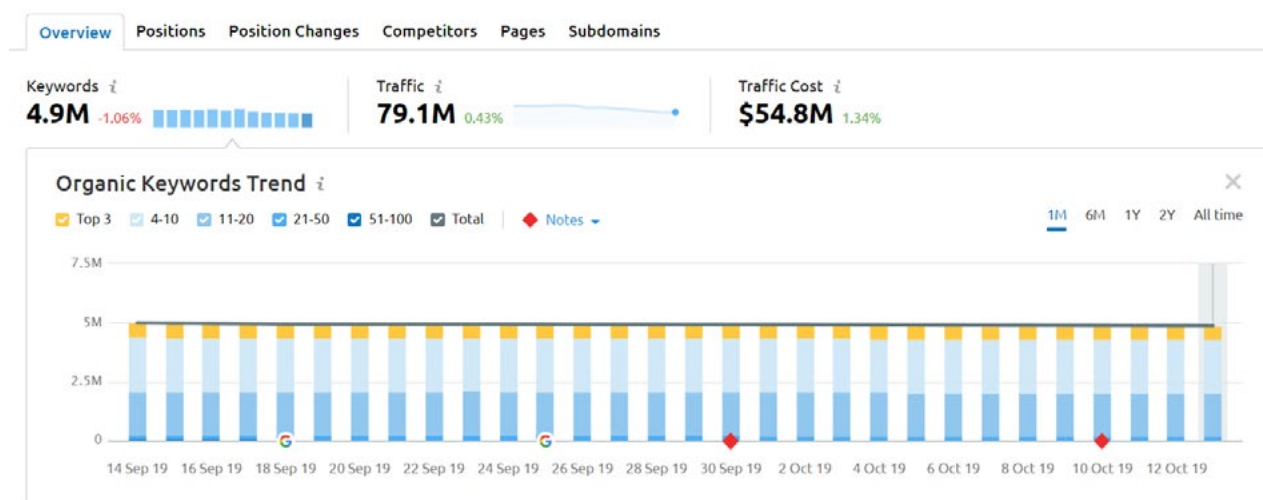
Overview Positions Position Changes Competitors Pages Subdomains

Keywords $i$
4.9M -1.06%

Traffic $i$
79.1M 0.43%

Traffic Cost $i$
$54.8M 1.34%

Organic Keywords Trend $i$

Top 3 4-10 11-20 21-50 51-100 Total Notes

1M 6M 1Y 2Y All time

7.5M
5M
2.5M
0

14 Sep 19 16 Sep 19 18 Sep 19 20 Sep 19 22 Sep 19 24 Sep 19 26 Sep 19 28 Sep 19 30 Sep 19 2 Oct 19 4 Oct 19 6 Oct 19 8 Oct 19 10 Oct 19 12 Oct 19